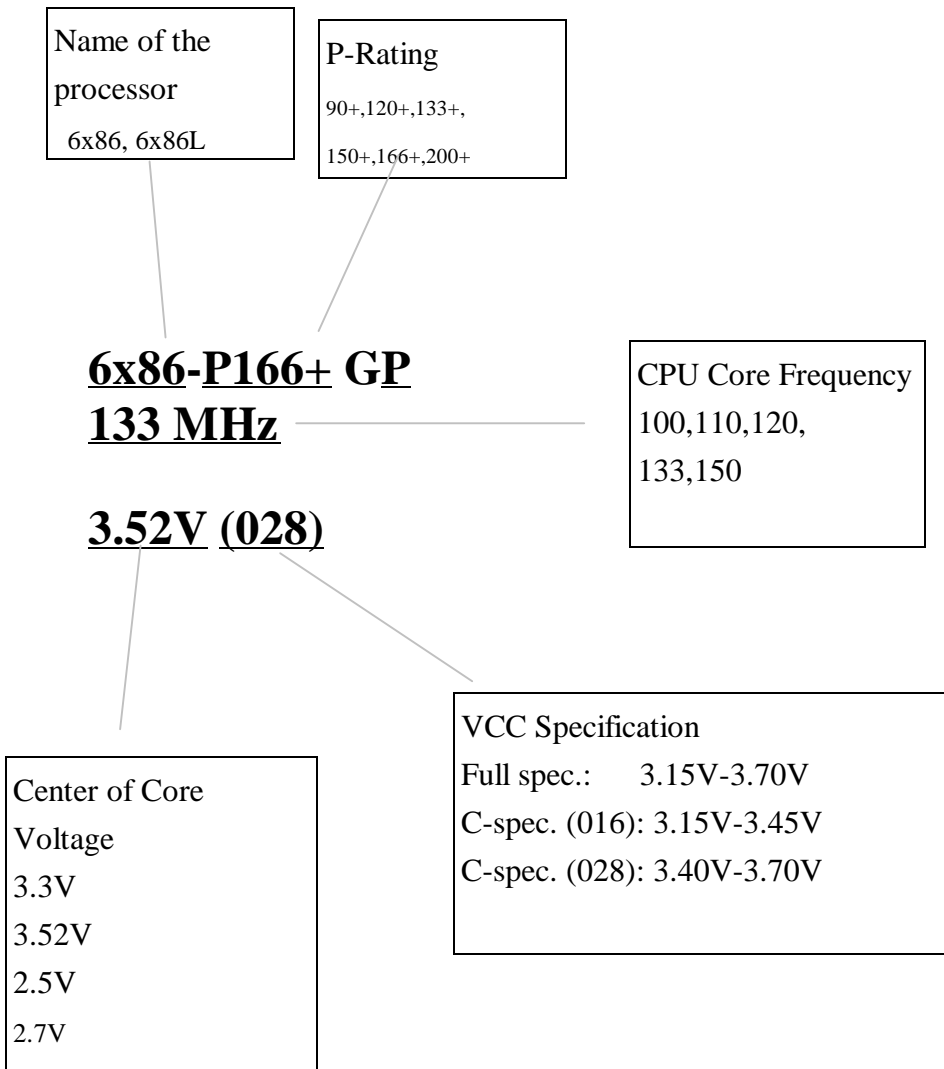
Name of the processor
6x86, 6x86L

P-Rating
90+,120+,133+,
150+,166+,200+

6x86-P166+ GP
133 MHz

CPU Core Frequency
100,110,120,
133,150

3.52V (028)

VCC Specification
Full spec.: 3.15V-3.70V
C-spec. (016): 3.15V-3.45V
C-spec. (028): 3.40V-3.70V

Center of Core Voltage
3.3V
3.52V
2.5V
2.7V